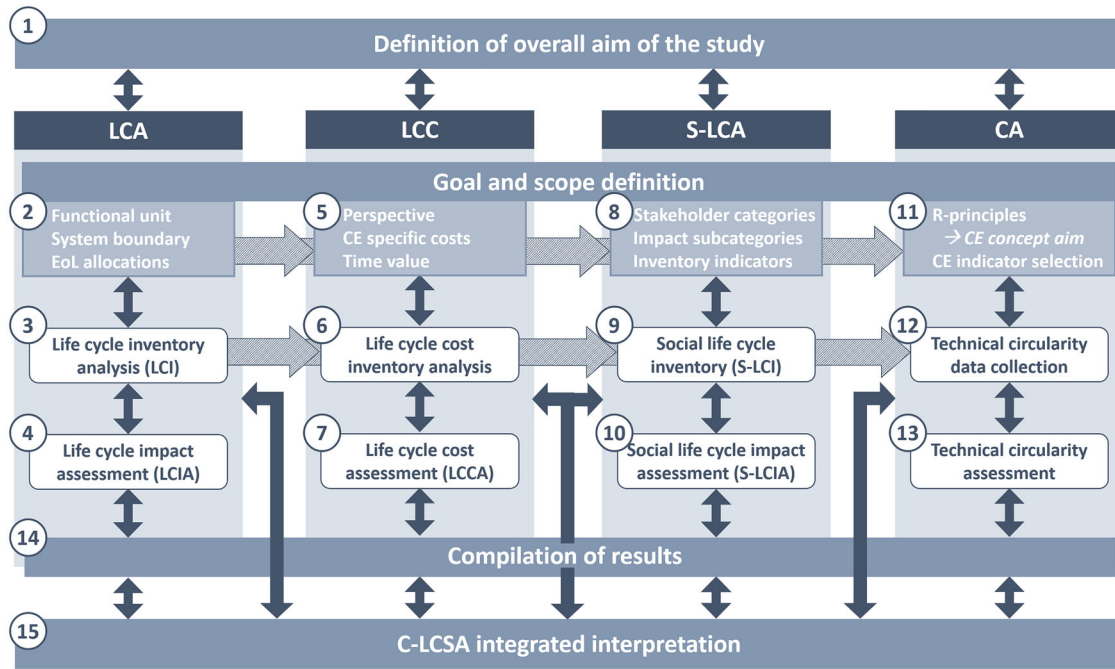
1
Definition of overall aim of the study

LCA

LCC

S-LCA

CA

Goal and scope definition

2
Functional unit
System boundary
EoL allocations

5
Perspective
CE specific costs
Time value

8
Stakeholder categories
Impact subcategories
Inventory indicators

11
R-principles
→ *CE concept aim*
CE indicator selection

3
Life cycle inventory analysis (LCI)

6
Life cycle cost inventory analysis

9
Social life cycle inventory (S-LCI)

12
Technical circularity data collection

4
Life cycle impact assessment (LCIA)

7
Life cycle cost assessment (LCCA)

10
Social life cycle impact assessment (S-LCIA)

13
Technical circularity assessment

14
Compilation of results

15
C-LCSA integrated interpretation